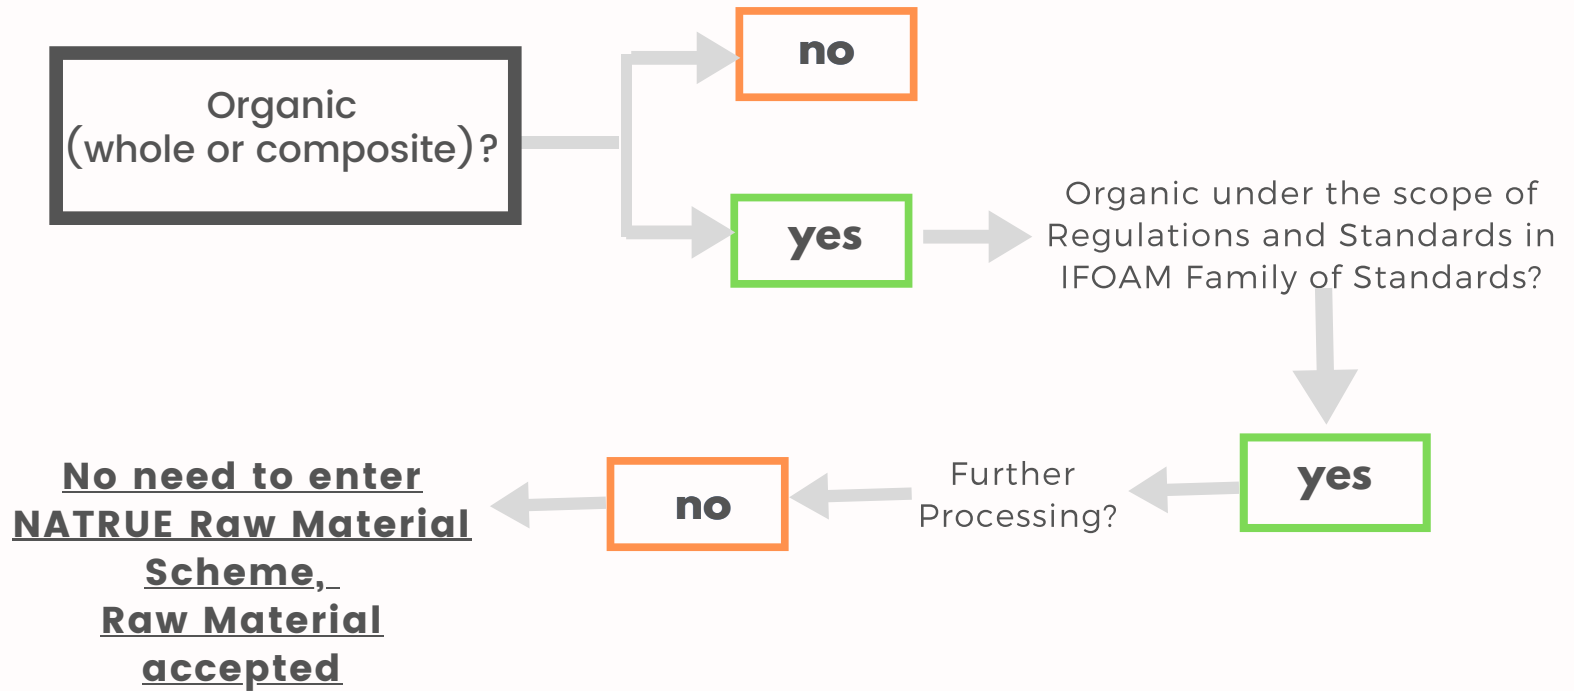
Organic
(whole or composite)?

no

yes

Organic under the scope of Regulations and Standards in IFOAM Family of Standards?

yes

Further Processing?

no

No need to enter NATRUE Raw Material Scheme, Raw Material accepted